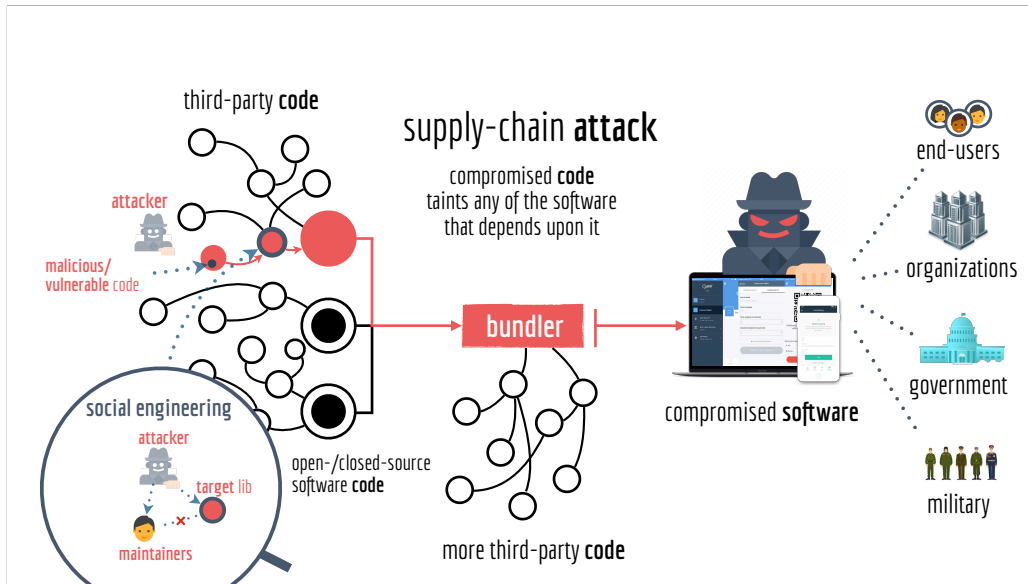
third-party **code**

supply-chain **attack**

compromised **code** taints any of the software that depends upon it

attacker

malicious/ vulnerable code

bundler

end-users

organizations

government

military

compromised **software**

social engineering

attacker

target lib

maintainers

open-/closed-source software **code**

more third-party **code**